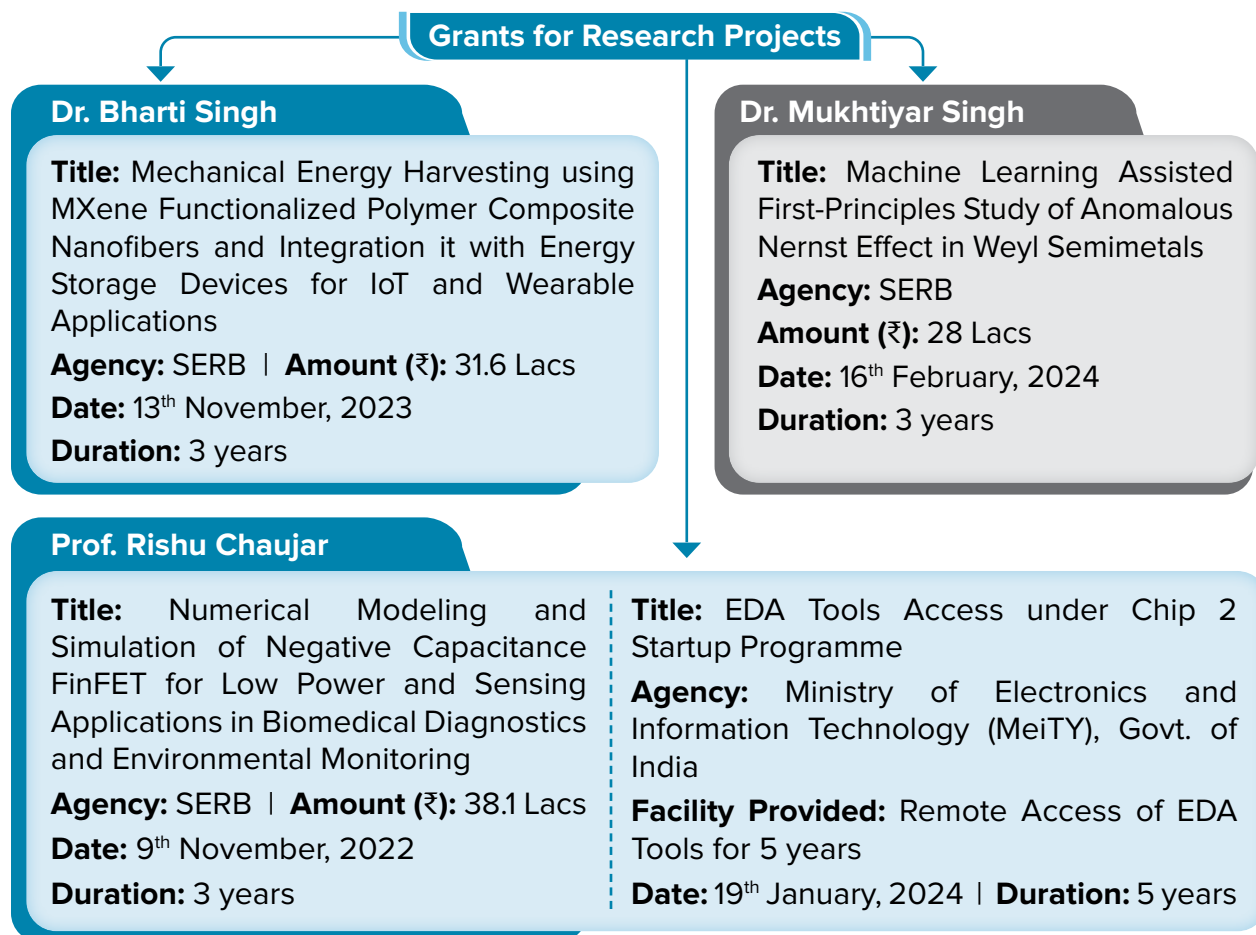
Grants for Research Projects

Dr. Bharti Singh

Title: Mechanical Energy Harvesting using MXene Functionalized Polymer Composite Nanofibers and Integration it with Energy Storage Devices for IoT and Wearable Applications

Agency: SERB | Amount (₹): 31.6 Lacs

Date: 13$^{th}$ November, 2023

Duration: 3 years

Dr. Mukhtiyar Singh

Title: Machine Learning Assisted First-Principles Study of Anomalous Nernst Effect in Weyl Semimetals

Agency: SERB

Amount (₹): 28 Lacs

Date: 16$^{th}$ February, 2024

Duration: 3 years

Prof. Rishu Chaujar

Title: Numerical Modeling and Simulation of Negative Capacitance FinFET for Low Power and Sensing Applications in Biomedical Diagnostics and Environmental Monitoring

Agency: SERB | Amount (₹): 38.1 Lacs

Date: 9$^{th}$ November, 2022

Duration: 3 years

Title: EDA Tools Access under Chip 2 Startup Programme

Agency: Ministry of Electronics and Information Technology (MeiTY), Govt. of India

Facility Provided: Remote Access of EDA Tools for 5 years

Date: 19$^{th}$ January, 2024 | Duration: 5 years